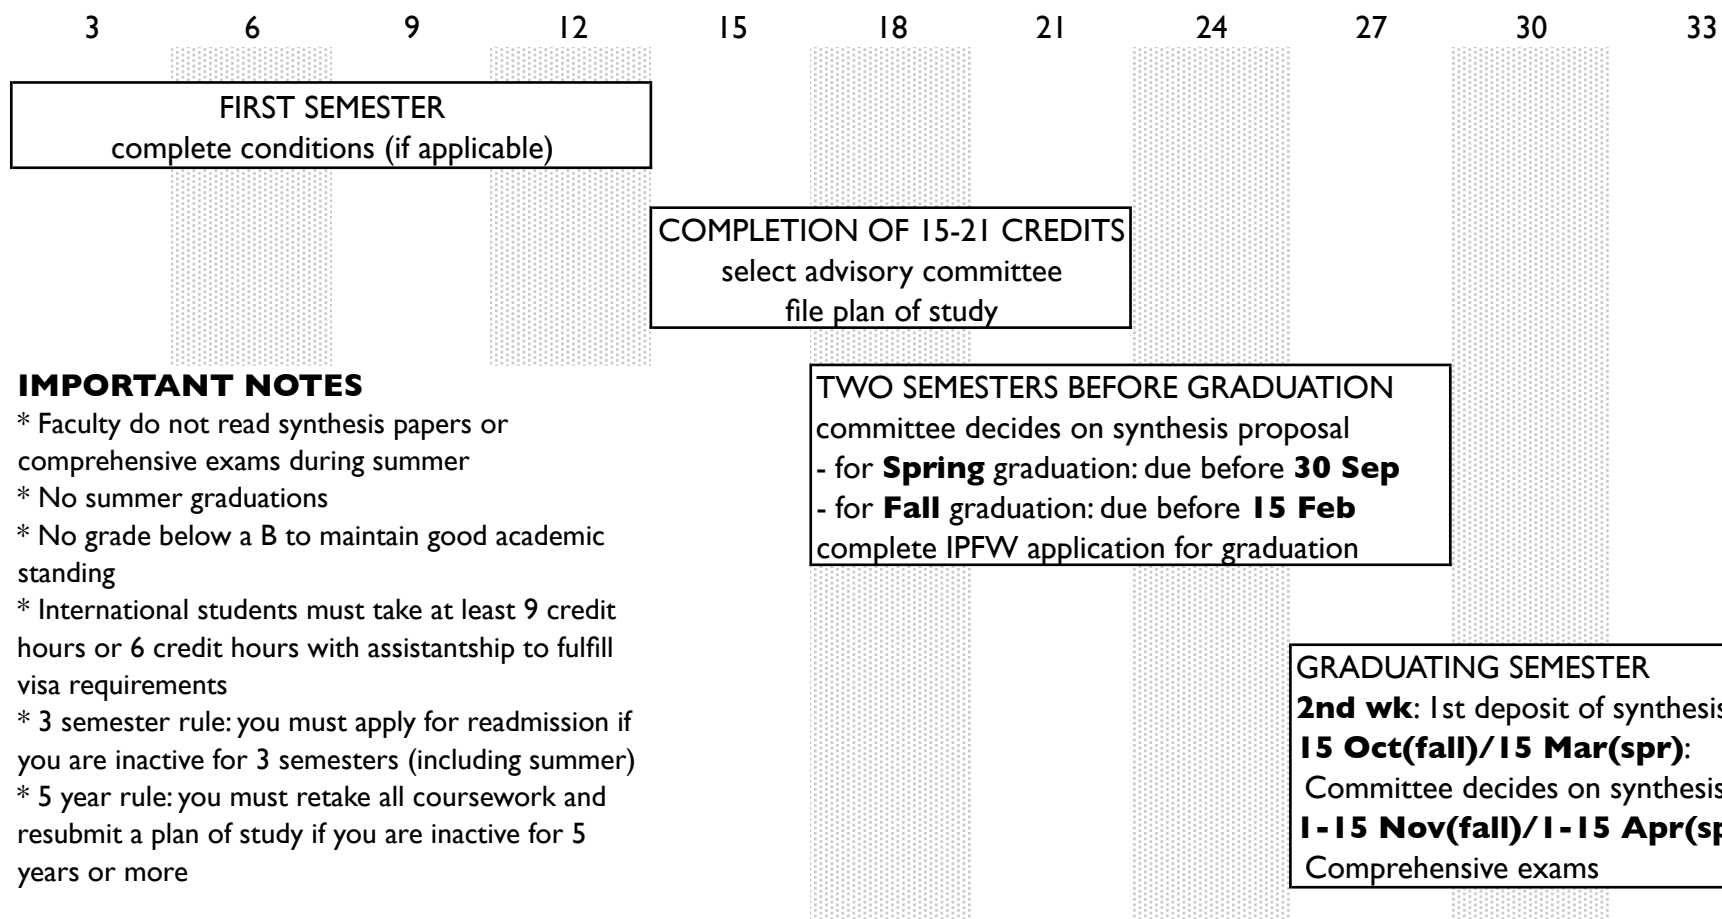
3 6 9 12 15 18 21 24 27 30 33

FIRST SEMESTER
complete conditions (if applicable)

COMPLETION OF 15-21 CREDITS
select advisory committee
file plan of study

**IMPORTANT NOTES**
* Faculty do not read synthesis papers or comprehensive exams during summer
* No summer graduations
* No grade below a B to maintain good academic standing
* International students must take at least 9 credit hours or 6 credit hours with assistantship to fulfill visa requirements
* 3 semester rule: you must apply for readmission if you are inactive for 3 semesters (including summer)
* 5 year rule: you must retake all coursework and resubmit a plan of study if you are inactive for 5 years or more

TWO SEMESTERS BEFORE GRADUATION
committee decides on synthesis proposal
- for **Spring** graduation: due before **30 Sep**
- for **Fall** graduation: due before **15 Feb**
complete IPFW application for graduation

GRADUATING SEMESTER
**2nd wk**: 1st deposit of synthesis
**15 Oct(fall)/15 Mar(spr)**:
Committee decides on synthesis
**1-15 Nov(fall)/1-15 Apr(sp**
Comprehensive exams